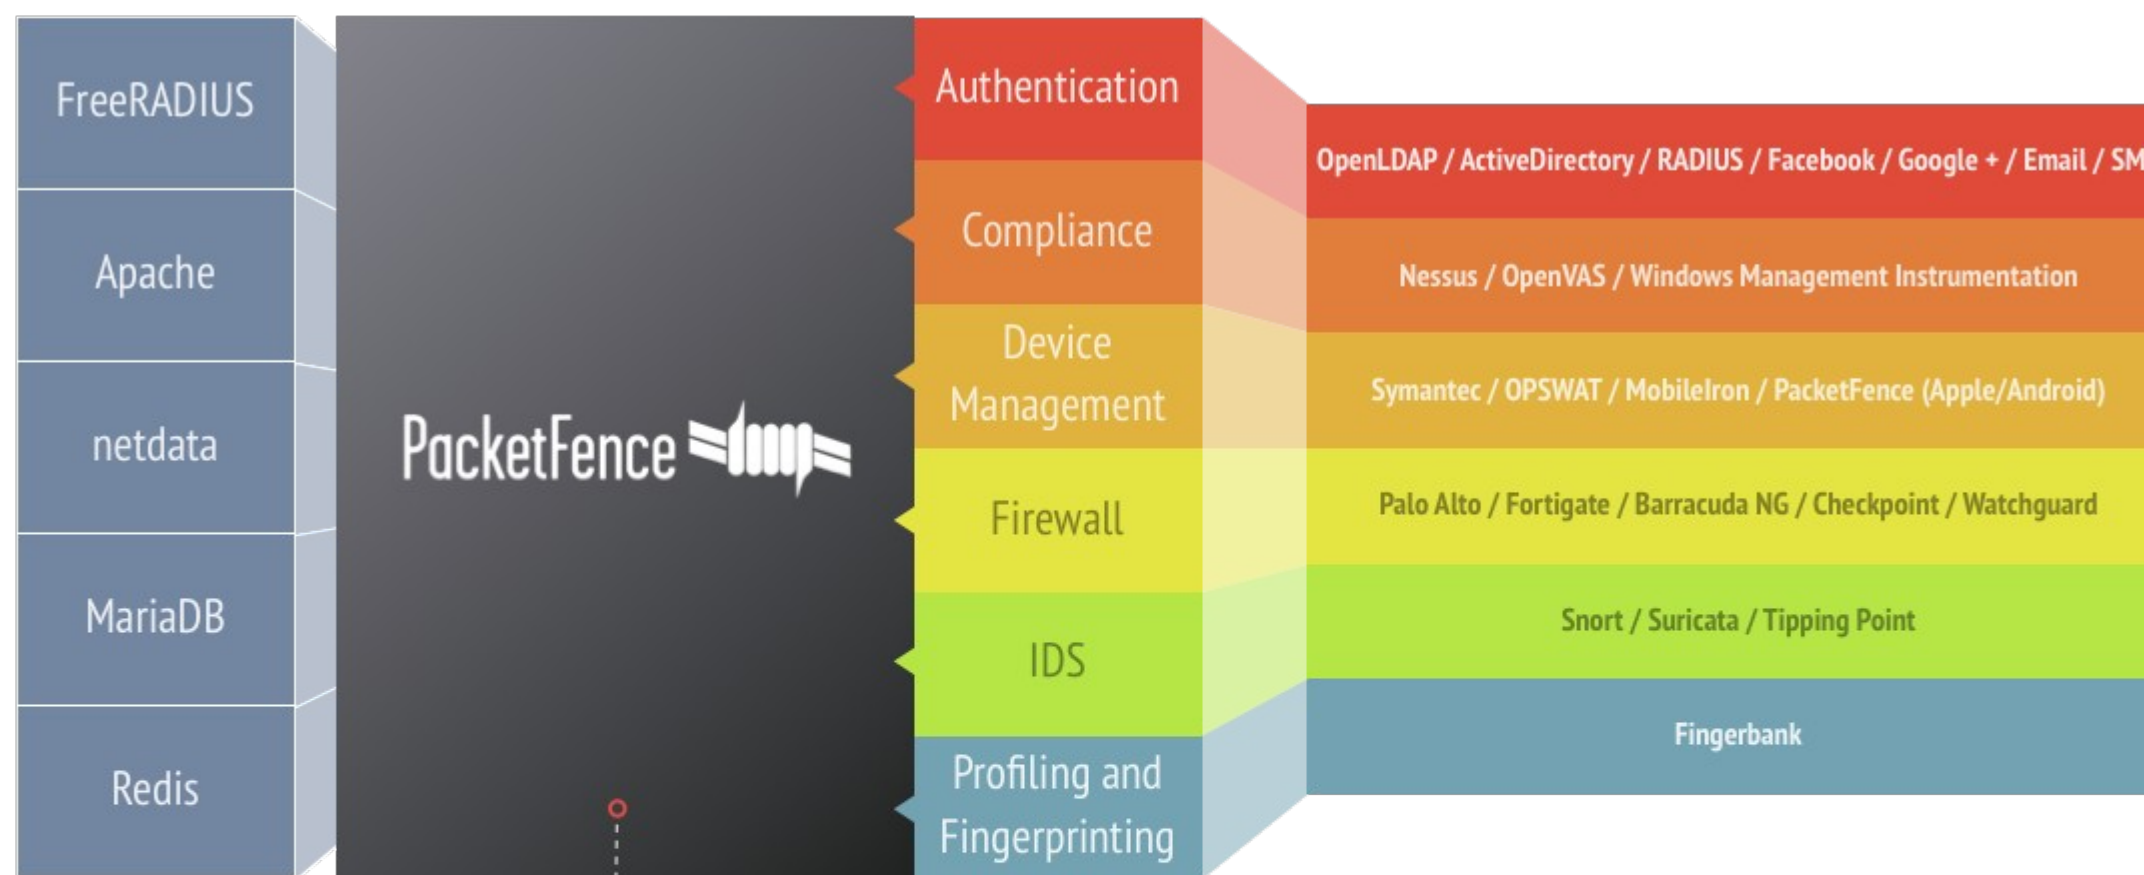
FreeRADIUS

Apache

netdata

MariaDB

Redis

PacketFence

Authentication

Compliance

Device Management

Firewall

IDS

Profiling and Fingerprinting

OpenLDAP / ActiveDirectory / RADIUS / Facebook / Google + / Email / SM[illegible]

Nessus / OpenVAS / Windows Management Instrumentation

Symantec / OPSWAT / MobileIron / PacketFence (Apple/Android)

Palo Alto / Fortigate / Barracuda NG / Checkpoint / Watchguard

Snort / Suricata / Tipping Point

Fingerbank